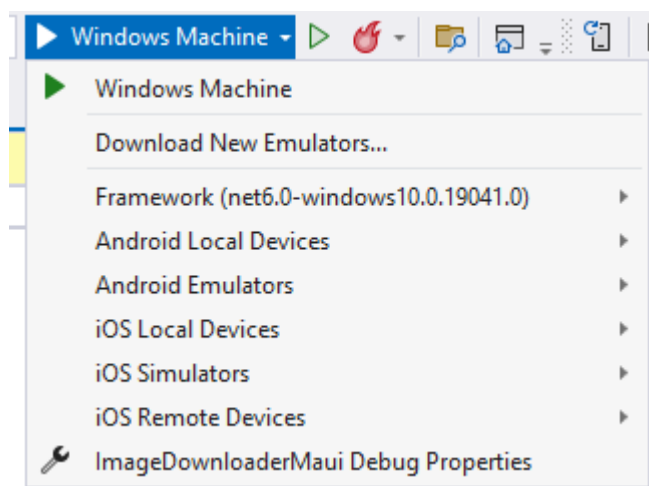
Windows Machine

Windows Machine

Download New Emulators...

Framework (net6.0-windows10.0.19041.0)

Android Local Devices

Android Emulators

iOS Local Devices

iOS Simulators

iOS Remote Devices

ImageDownloaderMaui Debug Properties